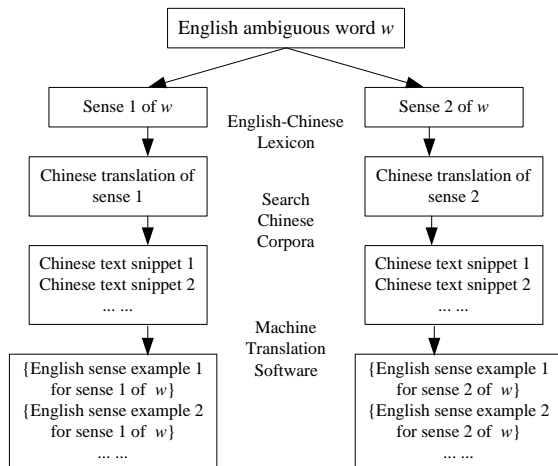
English ambiguous word $w$

Sense 1 of $w$

English-Chinese Lexicon

Sense 2 of $w$

Chinese translation of sense 1

Search Chinese Corpora

Chinese translation of sense 2

Chinese text snippet 1
Chinese text snippet 2
... ...

Machine Translation Software

Chinese text snippet 1
Chinese text snippet 2
... ...

{English sense example 1 for sense 1 of $w$}
{English sense example 2 for sense 1 of $w$}
... ...

{English sense example 1 for sense 2 of $w$}
{English sense example 2 for sense 2 of $w$}
... ...